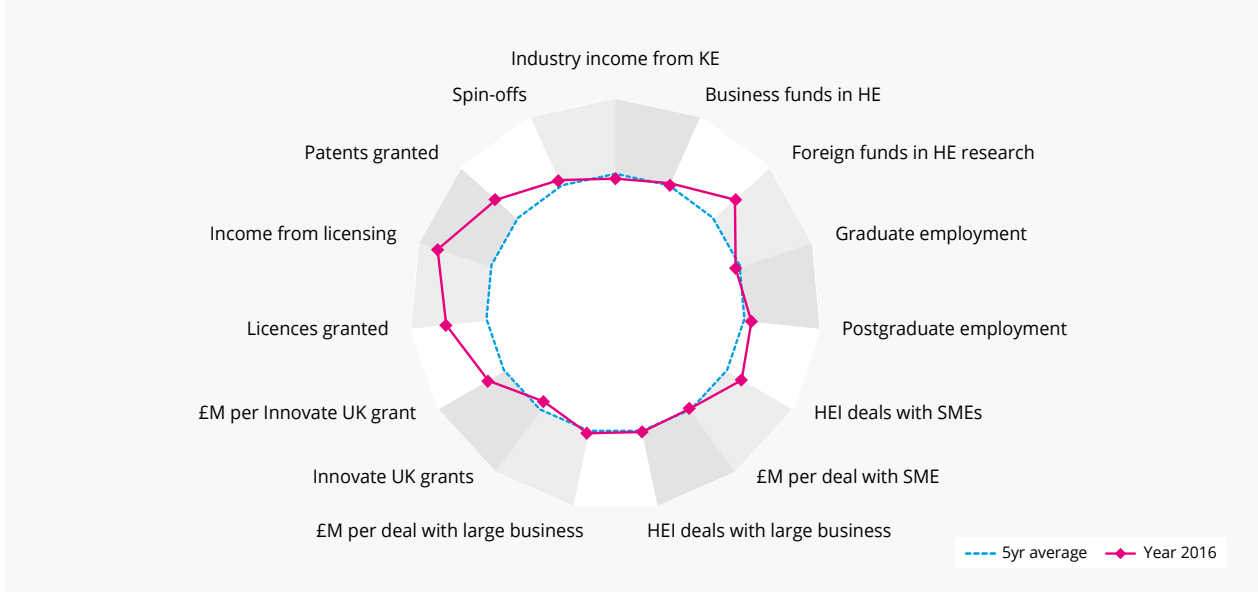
Industry income from KE
Business funds in HE
Foreign funds in HE research
Graduate employment
Postgraduate employment
HEI deals with SMEs
£M per deal with SME
HEI deals with large business
£M per deal with large business
Innovate UK grants
£M per Innovate UK grant
Licences granted
Income from licensing
Patents granted
Spin-offs

5yr average
Year 2016